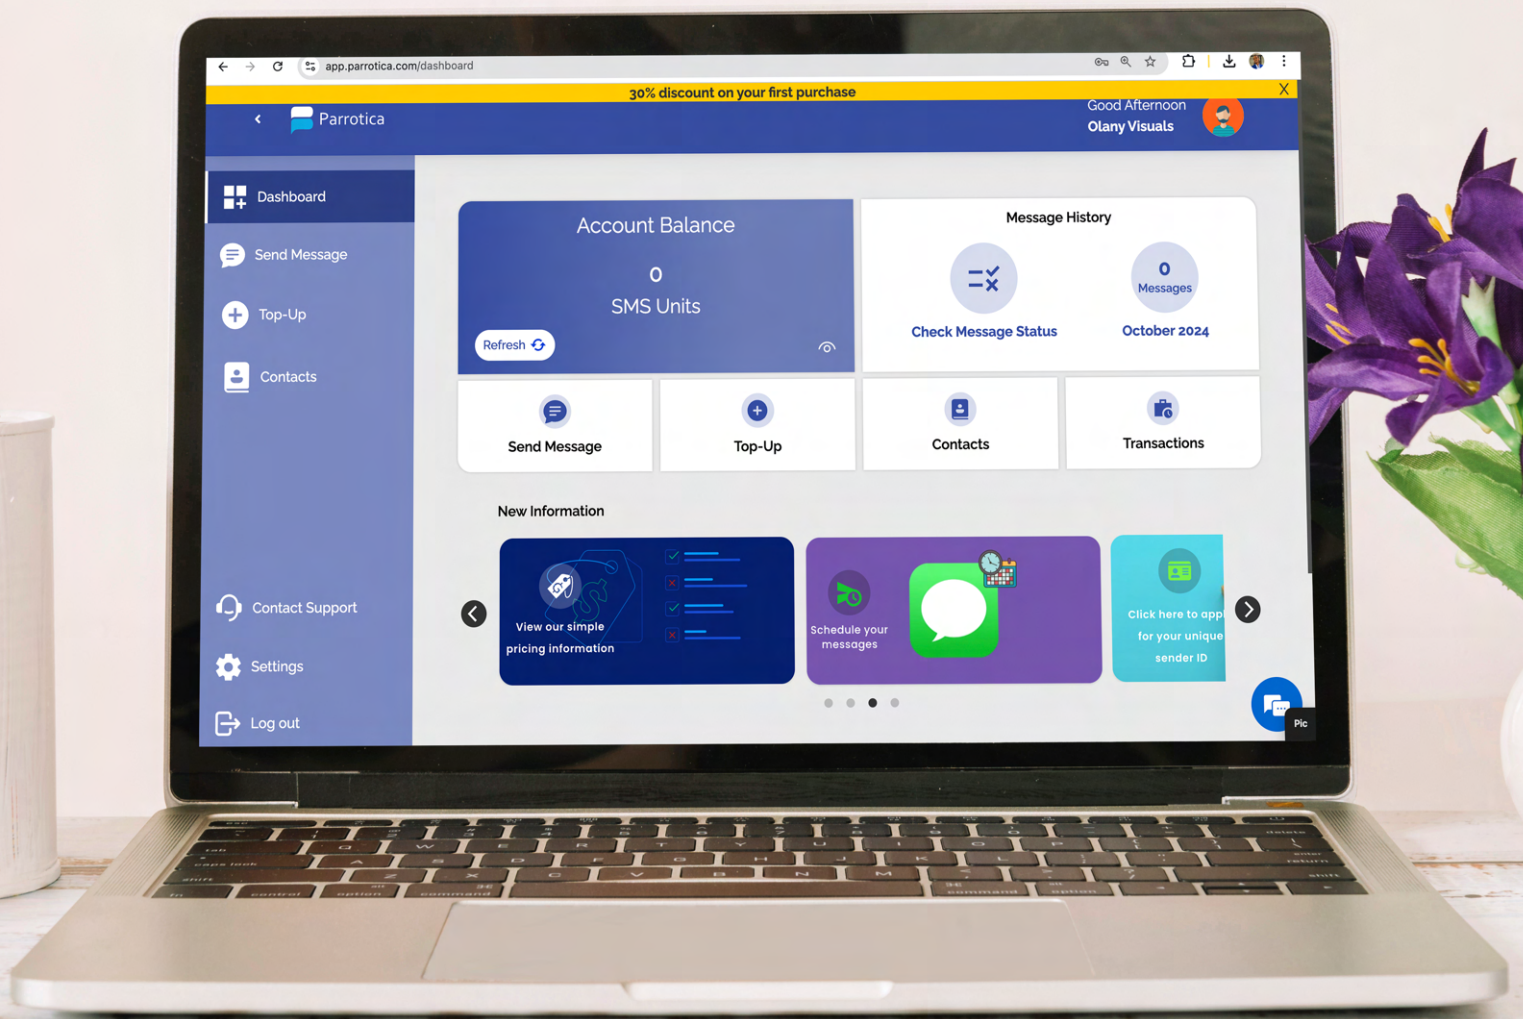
app.parrotica.com/dashboard

30% discount on your first purchase

X

Parrotica

Good Afternoon
Olany Visuals

Dashboard

Send Message

Top-Up

Contacts

Contact Support

Settings

Log out

Account Balance

0
SMS Units

Refresh

Message History

Check Message Status

0
Messages

October 2024

Send Message

Top-Up

Contacts

Transactions

New Information

View our simple pricing information

Schedule your messages

Click here to app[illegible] for your unique sender ID

Pic